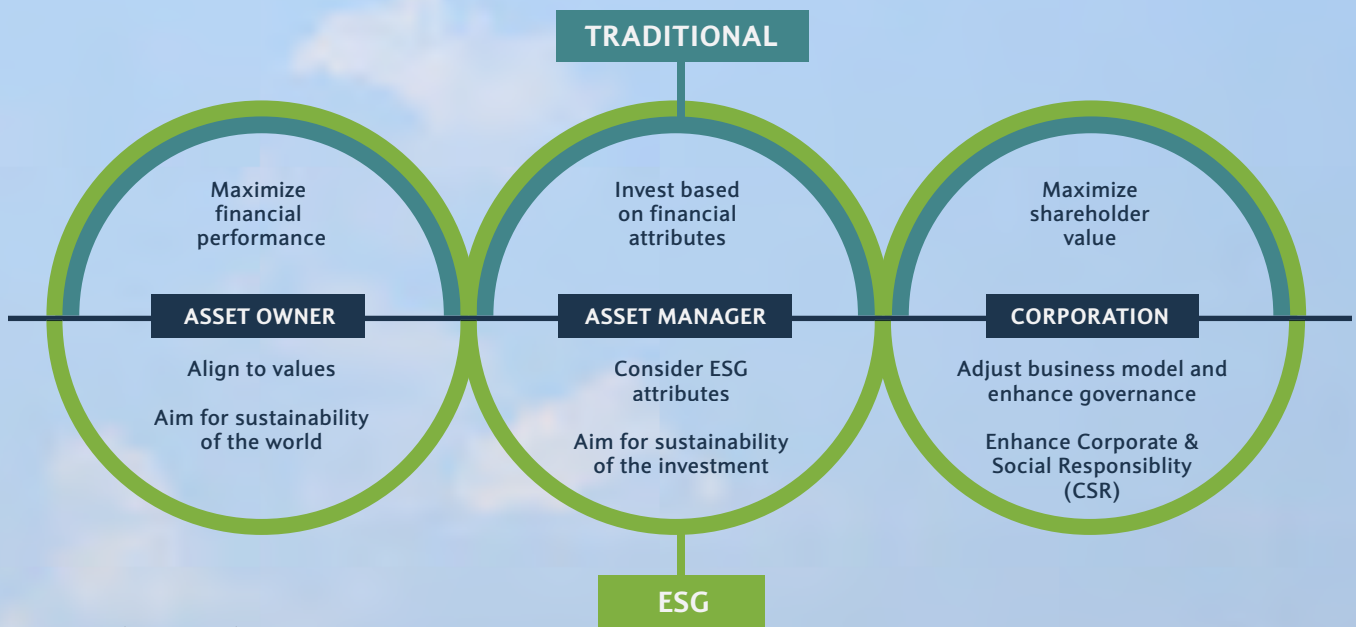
TRADITIONAL

Maximize financial performance

ASSET OWNER

Align to values

Aim for sustainability of the world

Invest based on financial attributes

ASSET MANAGER

Consider ESG attributes

Aim for sustainability of the investment

Maximize shareholder value

CORPORATION

Adjust business model and enhance governance

Enhance Corporate & Social Responsiblity (CSR)

ESG